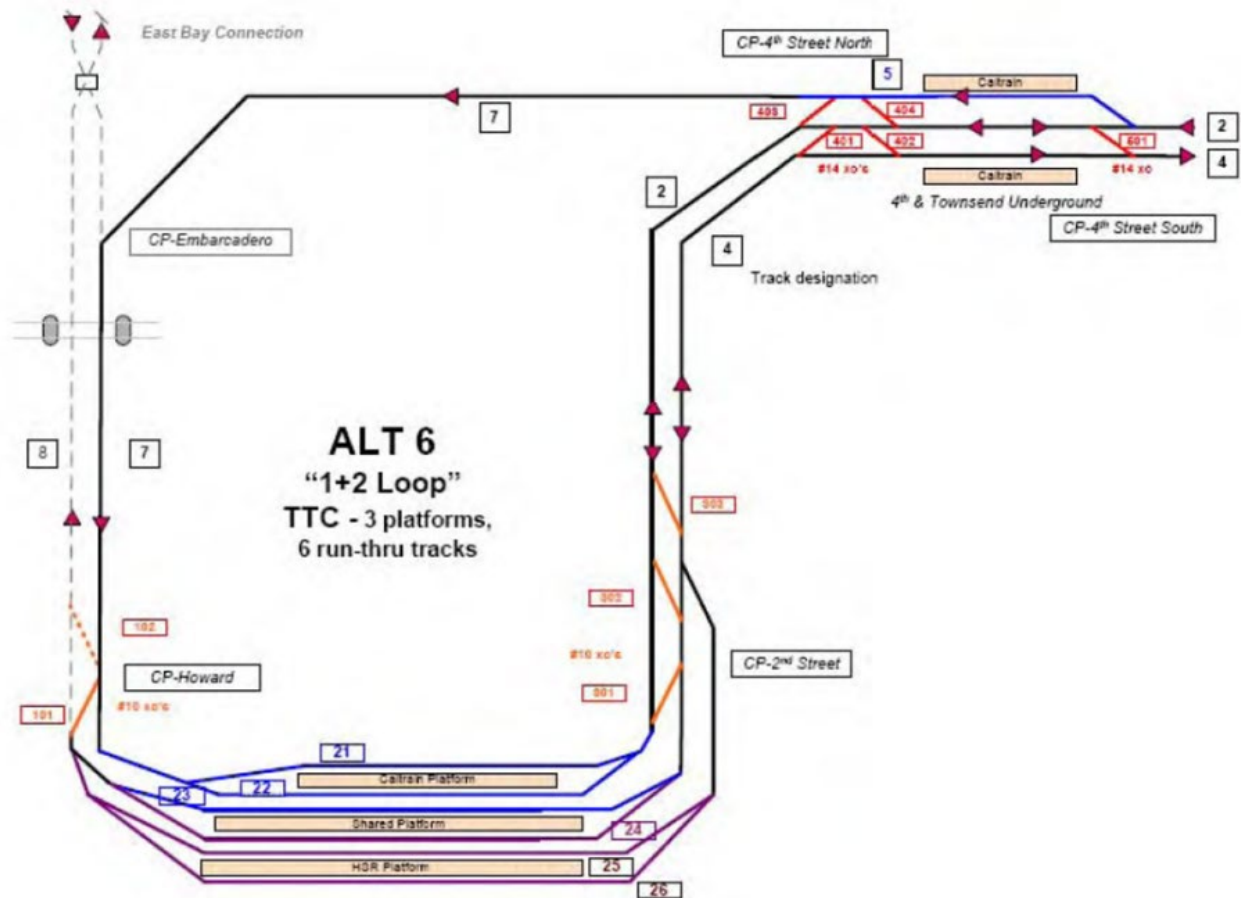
East Bay Connection

CP-4th Street North

5

Caltrain

7

405

404

2

401

402

601

4

#14 xo's

Caltrain

#14 xo

4th & Townsend Underground

CP-4th Street South

2

CP-Embarcadero

4

Track designation

8

7

ALT 6
"1+2 Loop"
TTC - 3 platforms,
6 run-thru tracks

303

302

102

#10 xo's

CP-Howard

301

CP-2nd Street

101

#10 xo's

21

Caltrain Platform

23

22

Shared Platform

24

HSR Platform

25

26